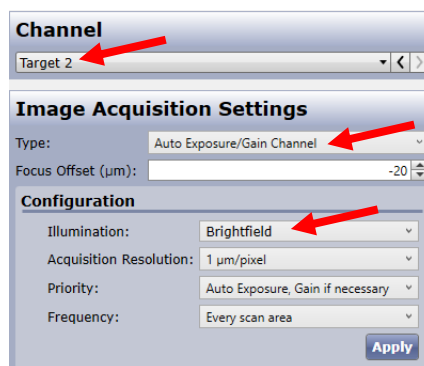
Channel

Target 2

Image Acquisition Settings

Type: Auto Exposure/Gain Channel

Focus Offset (µm): -20

Configuration

Illumination: Brightfield

Acquisition Resolution: 1 µm/pixel

Priority: Auto Exposure, Gain if necessary

Frequency: Every scan area

Apply